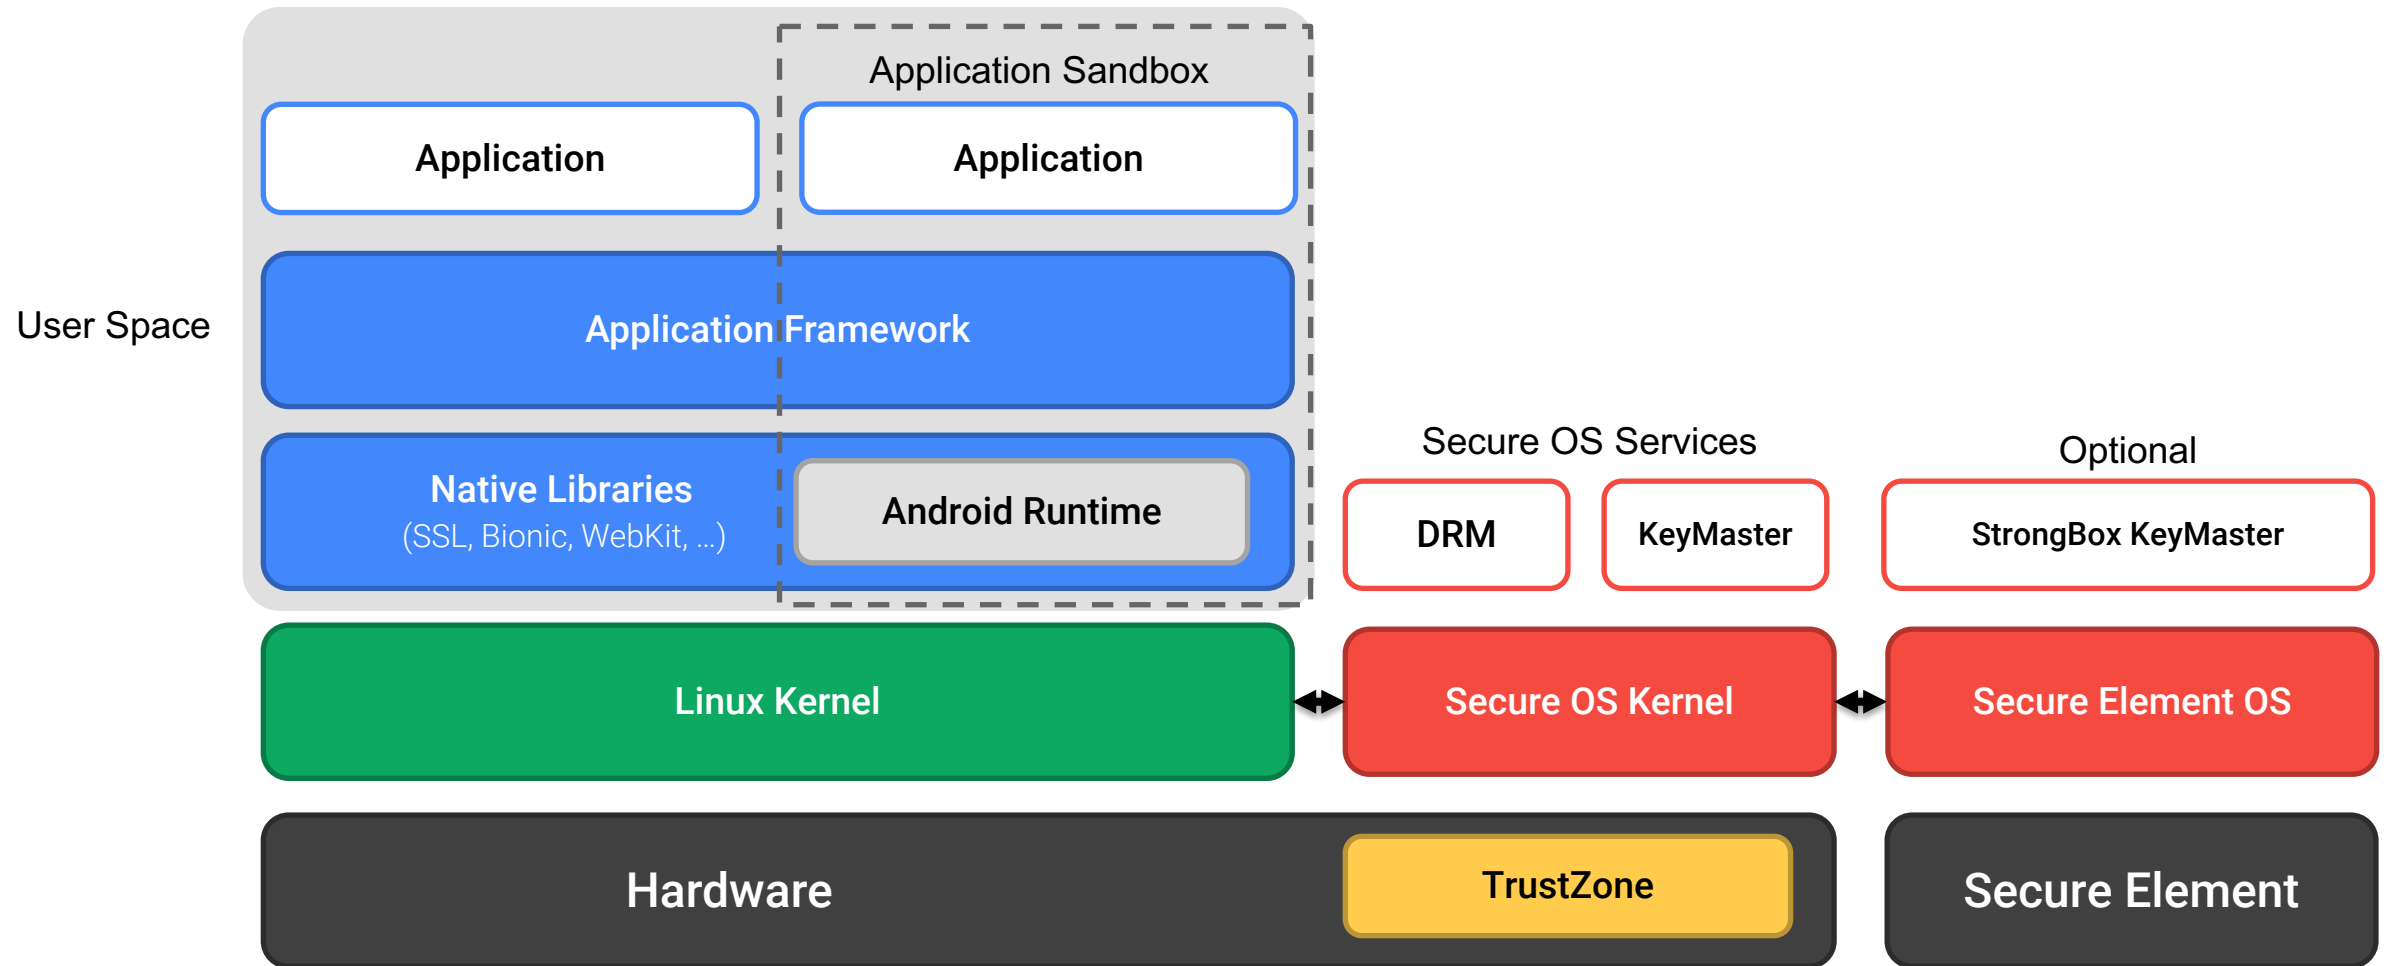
Application Sandbox

Application

Application

User Space

Application Framework

Native Libraries
(SSL, Bionic, WebKit, ...)

Android Runtime

Secure OS Services

DRM

KeyMaster

Optional

StrongBox KeyMaster

Linux Kernel

Secure OS Kernel

Secure Element OS

Hardware

TrustZone

Secure Element